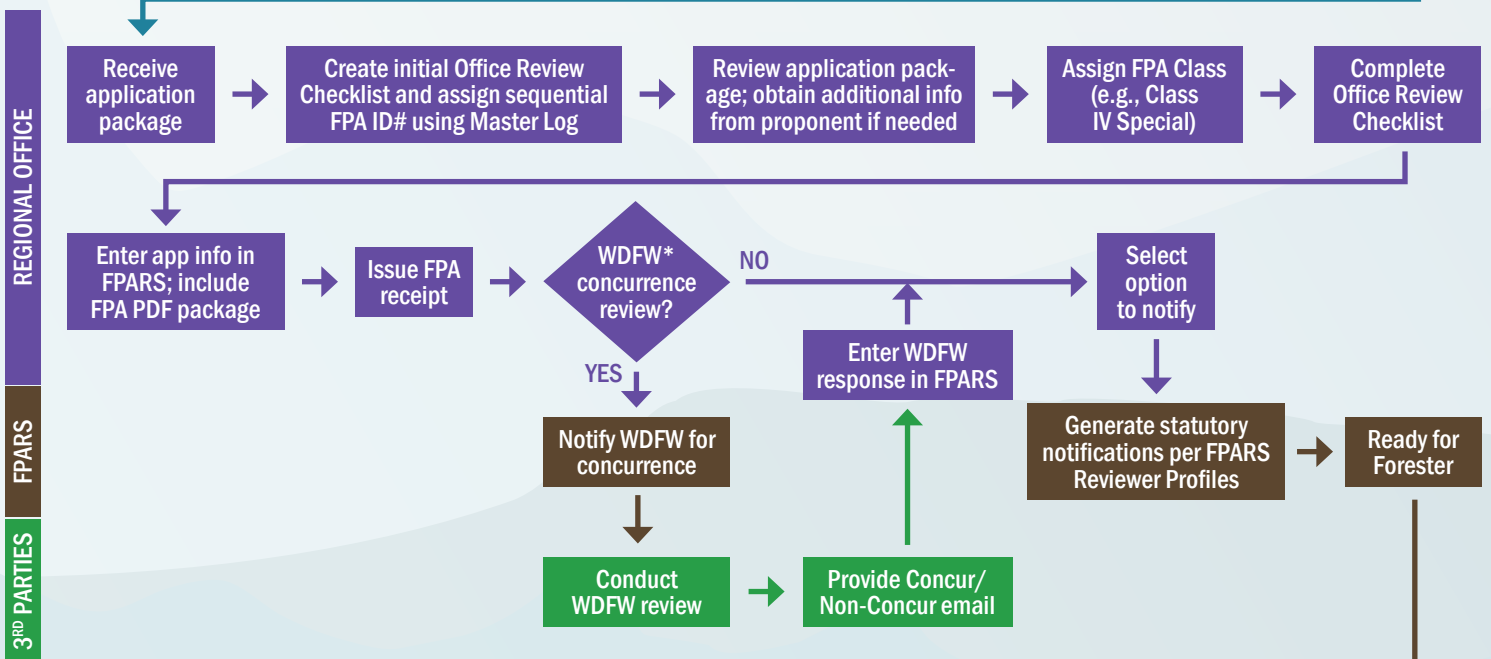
REGIONAL OFFICE

Receive application package

Create initial Office Review Checklist and assign sequential FPA ID# using Master Log

Review application package; obtain additional info from proponent if needed

Assign FPA Class (e.g., Class IV Special)

Complete Office Review Checklist

Enter app info in FPARS; include FPA PDF package

Issue FPA receipt

WDFW* concurrence review?

NO

Select option to notify

YES

Enter WDFW response in FPARS

FPARS

Notify WDFW for concurrence

Generate statutory notifications per FPARS Reviewer Profiles

Ready for Forester

3RD PARTIES

Conduct WDFW review

Provide Concur/ Non-Concur email